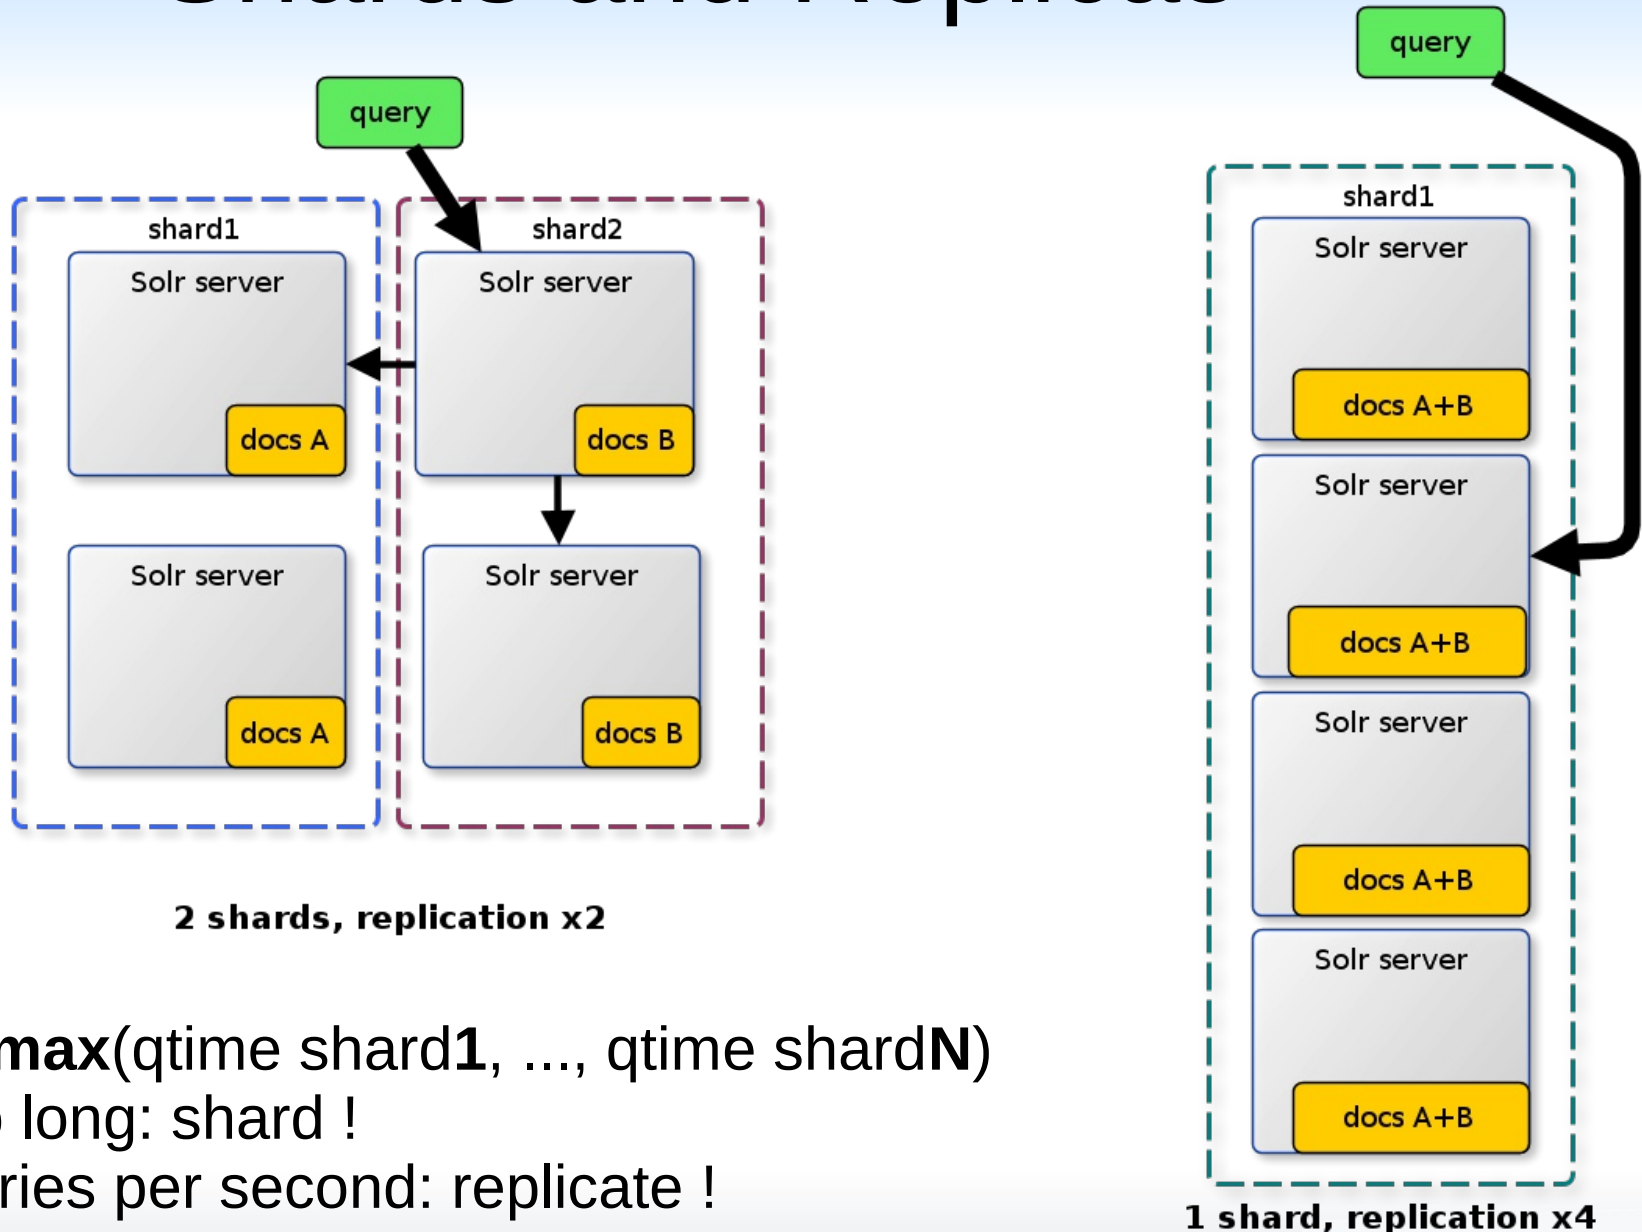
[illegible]

query

shard1

Solr server

docs A

Solr server

docs A

shard2

Solr server

docs B

Solr server

docs B

2 shards, replication x2

query

shard1

Solr server

docs A+B

Solr server

docs A+B

Solr server

docs A+B

Solr server

docs A+B

1 shard, replication x4

**max**(qtime shard**1**, ..., qtime shard**N**)
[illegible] long: shard !
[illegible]ries per second: replicate !